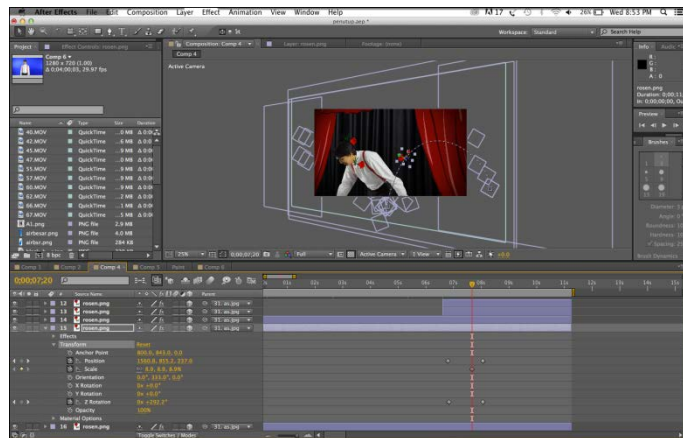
After Effects File Edit Composition Layer Effect Animation View Window Help
Wed 8:53 PM
Workspace: Standard
Search Help
Project
Effect Controls: rosen.png
Comp 4
1280 x 720 (1.00)
Δ 0;04;00;03, 29.97 fps
Composition: Comp 4
Layer: rosen.png
Footage: (none)
Comp 4
Active Camera
Name
Type
Size
Duration
40.MOV QuickTime
42.MOV QuickTime
45.MOV QuickTime
47.MOV QuickTime
55.MOV QuickTime
57.MOV QuickTime
60.MOV QuickTime
62.MOV QuickTime
66.MOV QuickTime
67.MOV QuickTime
A1.png PNG file 2.9 MB
airbeast.png PNG file 4.0 MB
airbur.png PNG file 284 KB
8 bpc
25%
0;00;00;20
Full
Active Camera
1 View
+0.0
Info
R:
G:
B:
A: 0
rosen.png
Duration: 0;00;11;
In: 0;00;00;00, Ou
Preview
Brushes
Comp 1
Comp 2
Comp 4
Comp 3
Comp 6
0;00;07;20
Source Name
Parent
12 rosen.png
13 rosen.png
14 rosen.png
15 rosen.png
31. as.jpg
Effects
Transform
Reset
Anchor Point
Position
Scale
Orientation
X Rotation
Y Rotation
Z Rotation
Opacity
Material Options
16 rosen.png
Toggle Switches / Modes
01s 02s 03s 04s 05s 06s 07s 08s 09s 10s 11s 12s 13s 14s 15s